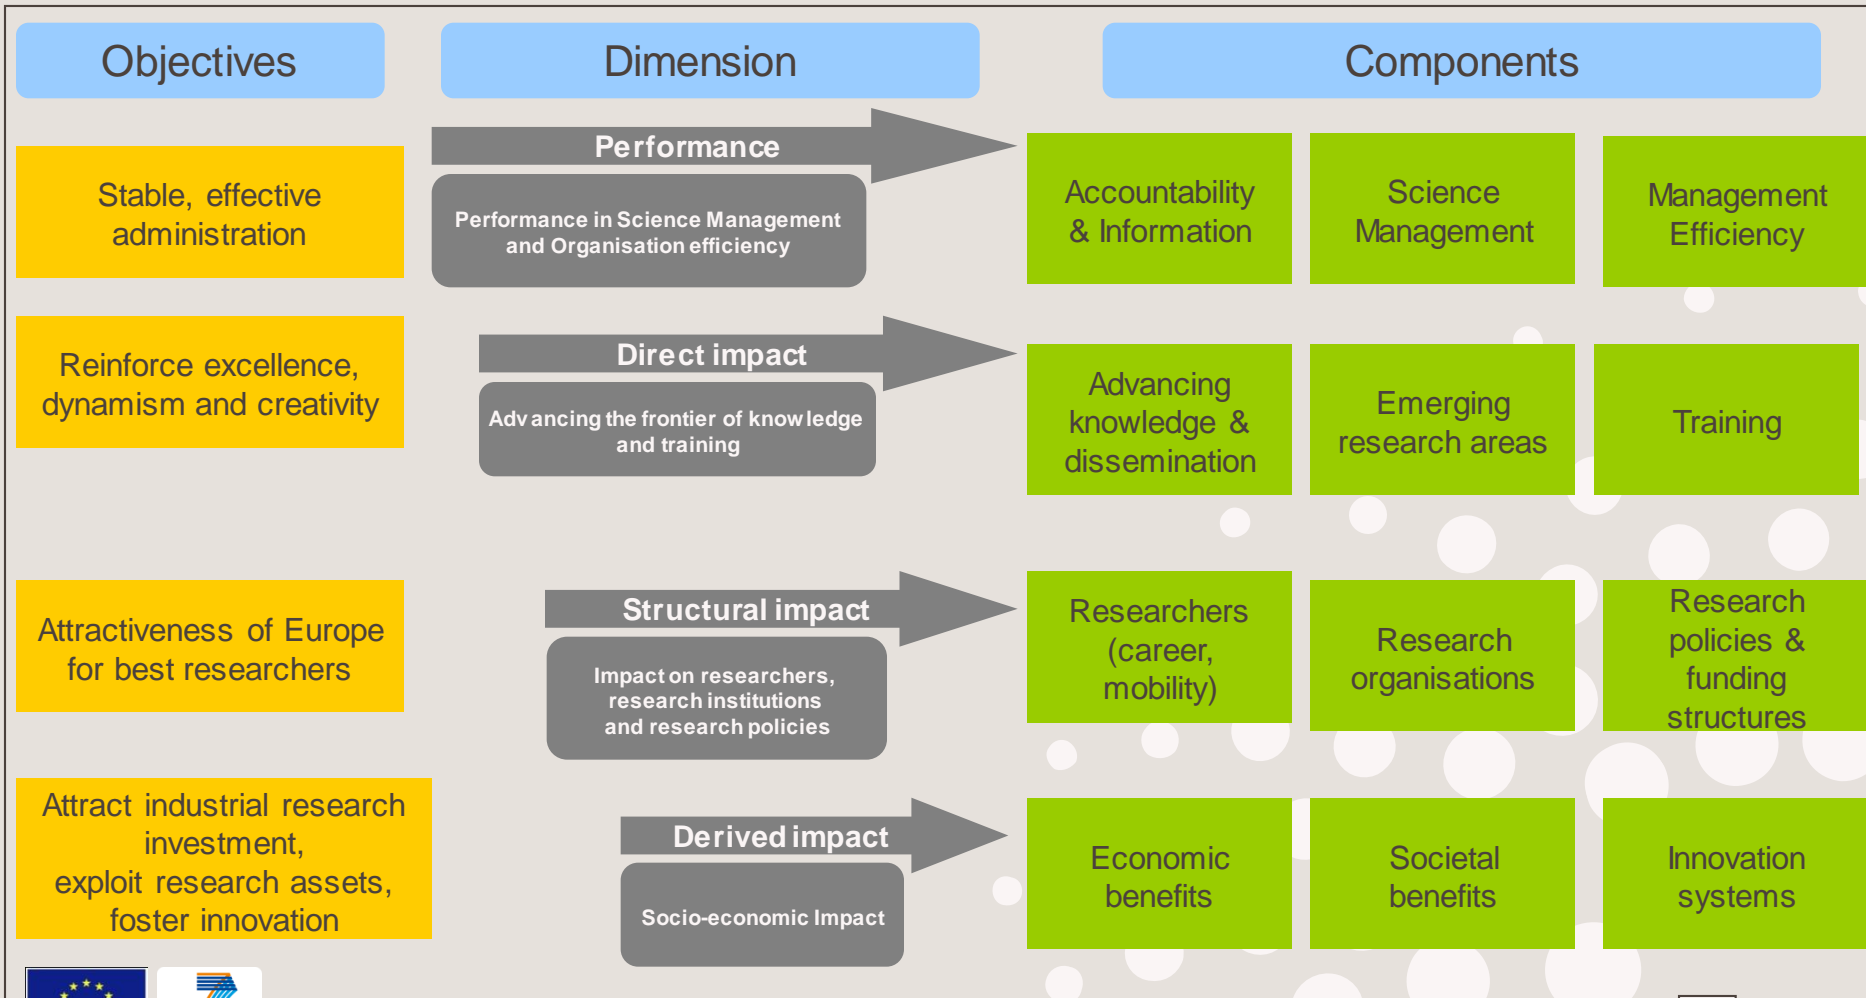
Objectives

Dimension

Components

Stable, effective administration

Performance

Performance in Science Management and Organisation efficiency

Accountability & Information

Science Management

Management Efficiency

Reinforce excellence, dynamism and creativity

Direct impact

Advancing the frontier of knowledge and training

Advancing knowledge & dissemination

Emerging research areas

Training

Attractiveness of Europe for best researchers

Structural impact

Impact on researchers, research institutions and research policies

Researchers (career, mobility)

Research organisations

Research policies & funding structures

Attract industrial research investment, exploit research assets, foster innovation

Derived impact

Socio-economic Impact

Economic benefits

Societal benefits

Innovation systems